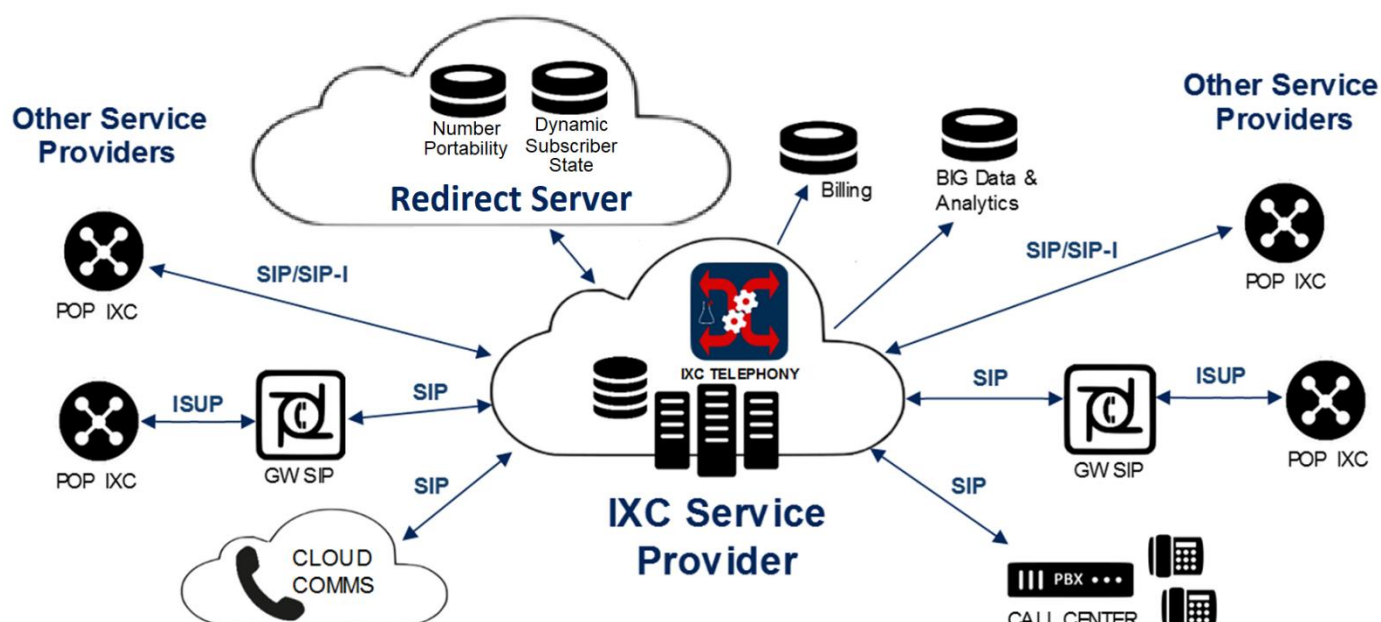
Other Service Providers

Number Portability

Dynamic Subscriber State

Redirect Server

Billing

BIG Data & Analytics

Other Service Providers

POP IXC

SIP/SIP-I

SIP/SIP-I

POP IXC

IXC TELEPHONY

POP IXC

ISUP

GW SIP

SIP

SIP

GW SIP

ISUP

POP IXC

SIP

SIP

CLOUD COMMS

IXC Service Provider

PBX

CALL CENTER